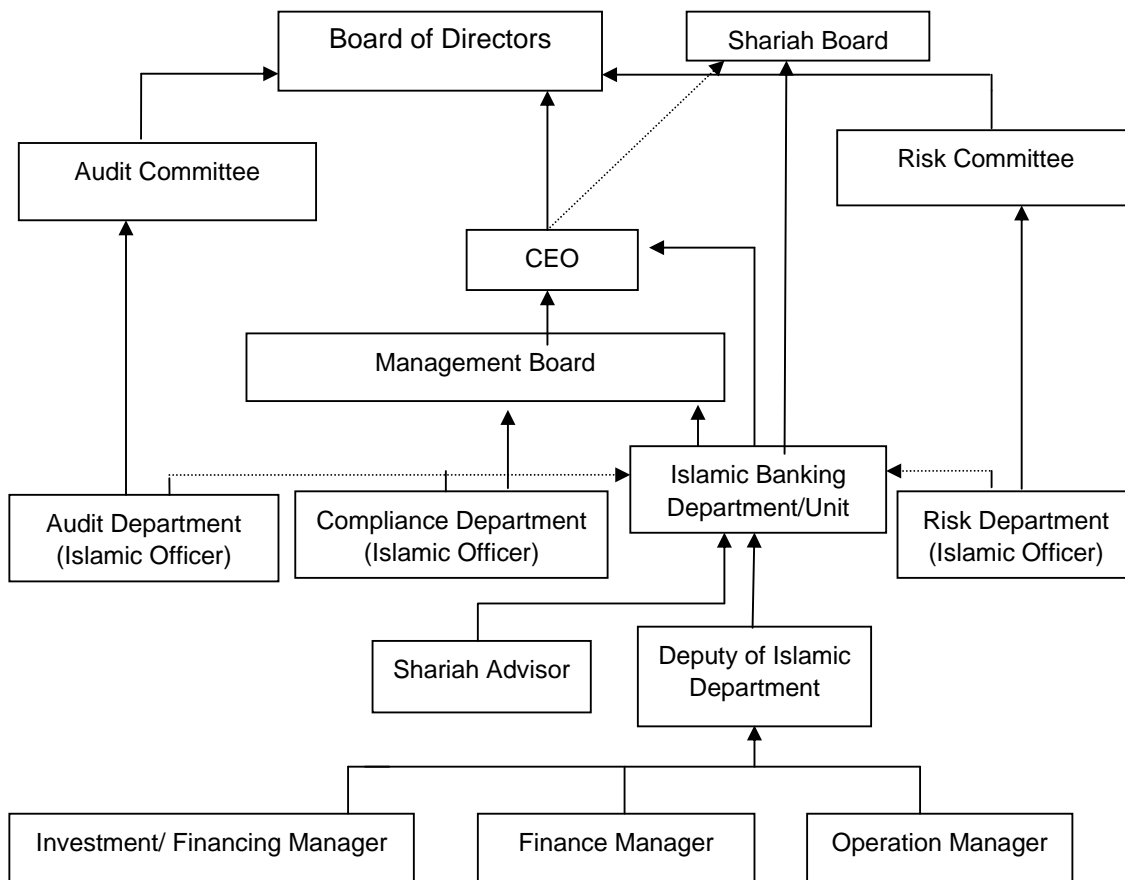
Board of Directors

Shariah Board

Audit Committee

Risk Committee

CEO

Management Board

Islamic Banking Department/Unit

Audit Department (Islamic Officer)

Compliance Department (Islamic Officer)

Risk Department (Islamic Officer)

Shariah Advisor

Deputy of Islamic Department

Investment/ Financing Manager

Finance Manager

Operation Manager